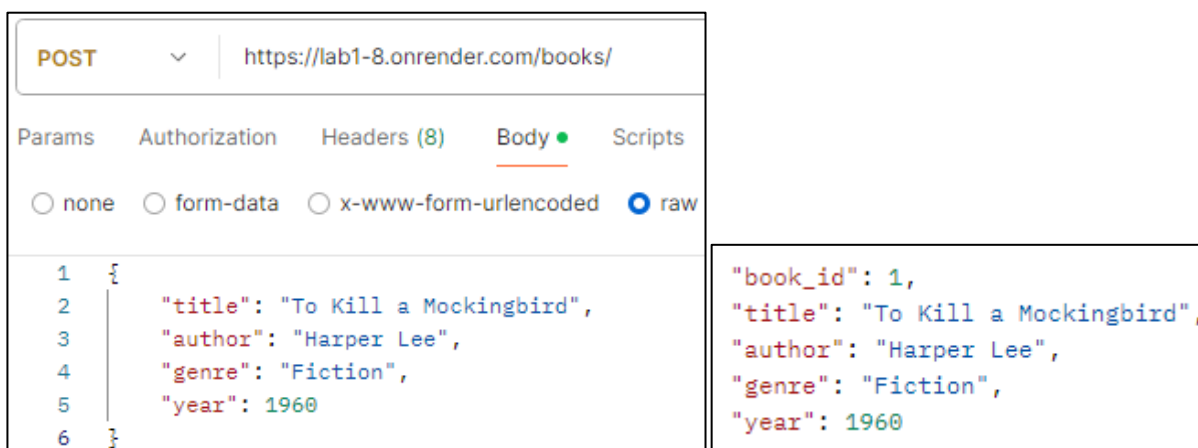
POST https://lab1-8.onrender.com/books/

Params Authorization Headers (8) Body Scripts

none form-data x-www-form-urlencoded raw

1 {
2 "title": "To Kill a Mockingbird",
3 "author": "Harper Lee",
4 "genre": "Fiction",
5 "year": 1960
6 }

"book_id": 1,
"title": "To Kill a Mockingbird",
"author": "Harper Lee",
"genre": "Fiction",
"year": 1960